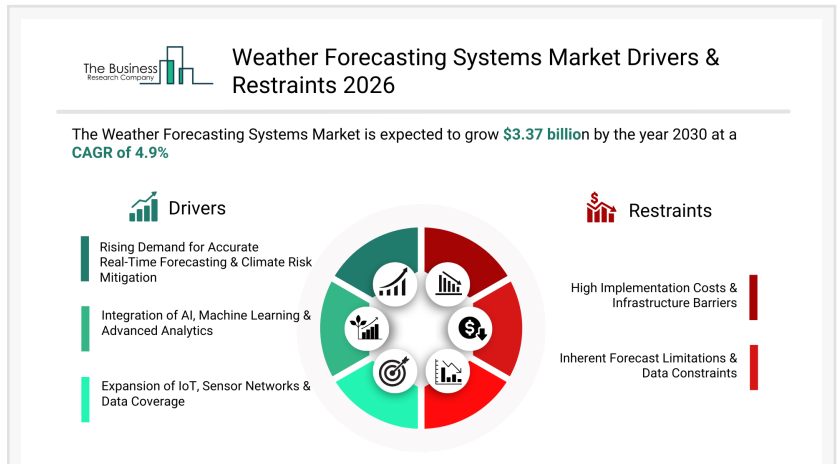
The Business Research Company

Weather Forecasting Systems Market Drivers & Restraints 2026

The Weather Forecasting Systems Market is expected to grow $3.37 billion by the year 2030 at a CAGR of 4.9%

Drivers

Rising Demand for Accurate Real-Time Forecasting & Climate Risk Mitigation

Integration of AI, Machine Learning & Advanced Analytics

Expansion of IoT, Sensor Networks & Data Coverage

Restraints

High Implementation Costs & Infrastructure Barriers

Inherent Forecast Limitations & Data Constraints